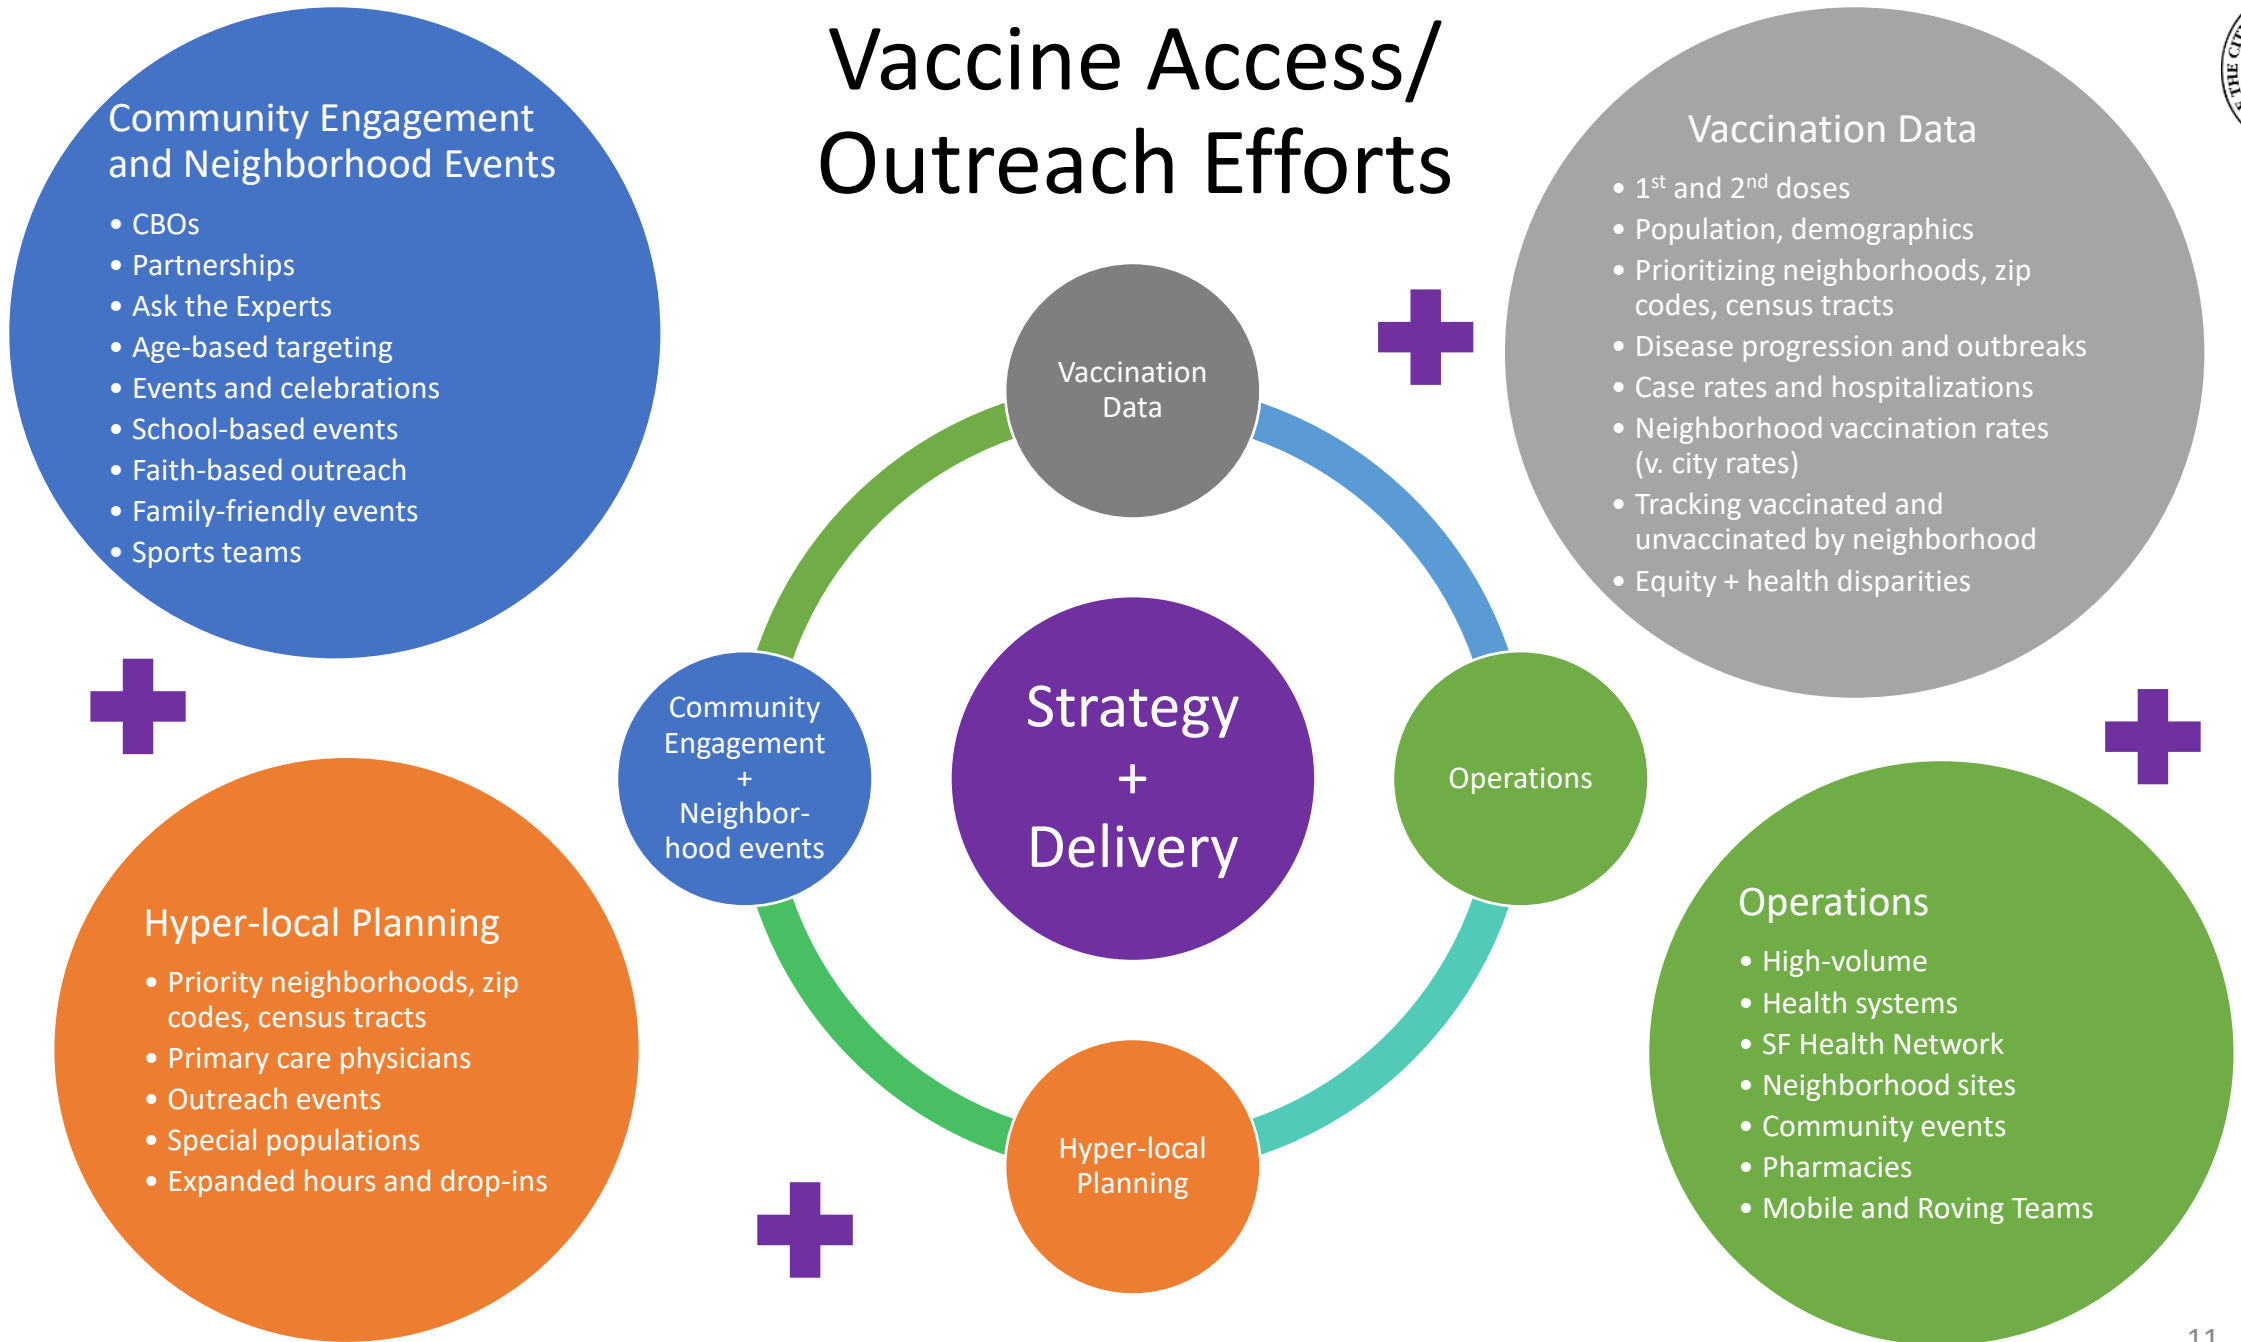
Vaccine Access/
Outreach Efforts

Community Engagement and Neighborhood Events
• CBOs
• Partnerships
• Ask the Experts
• Age-based targeting
• Events and celebrations
• School-based events
• Faith-based outreach
• Family-friendly events
• Sports teams

Vaccination Data
• 1$^{st}$ and 2$^{nd}$ doses
• Population, demographics
• Prioritizing neighborhoods, zip codes, census tracts
• Disease progression and outbreaks
• Case rates and hospitalizations
• Neighborhood vaccination rates (v. city rates)
• Tracking vaccinated and unvaccinated by neighborhood
• Equity + health disparities

Vaccination Data

Community Engagement + Neighborhood events

Strategy + Delivery

Operations

Hyper-local Planning

Hyper-local Planning
• Priority neighborhoods, zip codes, census tracts
• Primary care physicians
• Outreach events
• Special populations
• Expanded hours and drop-ins

Operations
• High-volume
• Health systems
• SF Health Network
• Neighborhood sites
• Community events
• Pharmacies
• Mobile and Roving Teams

THE CIT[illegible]

11